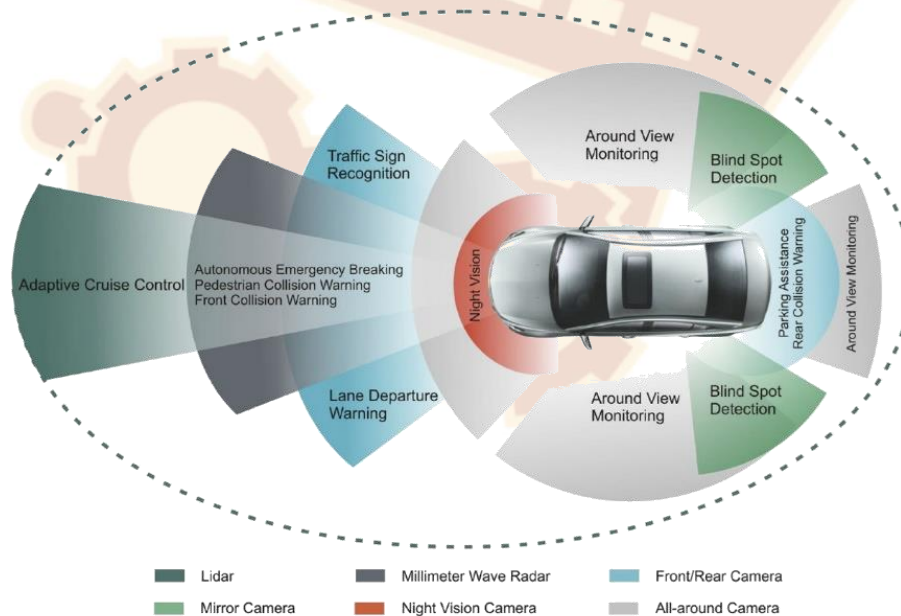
Traffic Sign Recognition

Around View Monitoring

Blind Spot Detection

Adaptive Cruise Control

Autonomous Emergency Breaking
Pedestrian Collision Warning
Front Collision Warning

Night Vision

Parking Assistance
Rear Collision Warning

Around View Monitoring

Lane Departure Warning

Around View Monitoring

Blind Spot Detection

Lidar
Millimeter Wave Radar
Front/Rear Camera
Mirror Camera
Night Vision Camera
All-around Camera